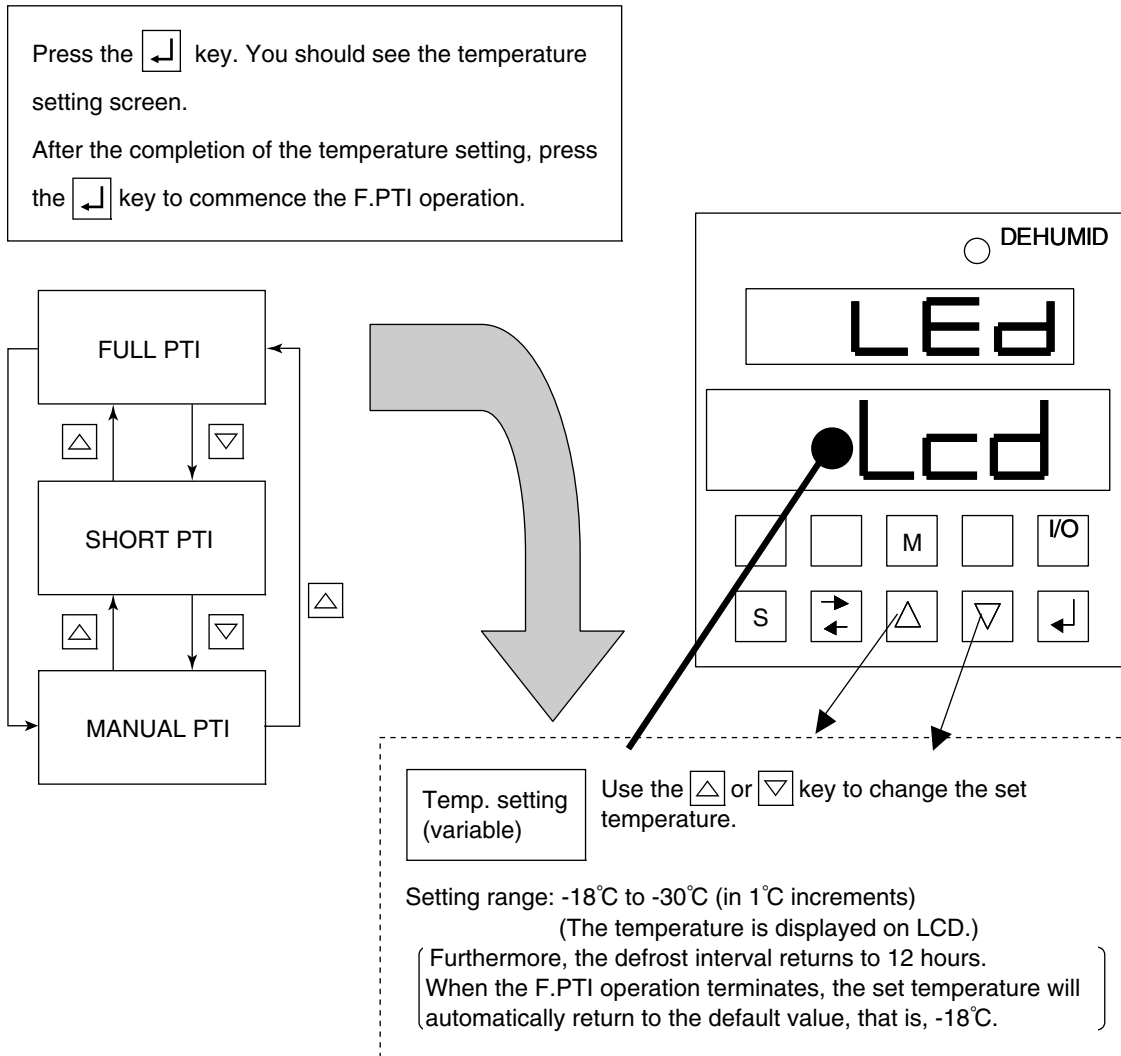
Press the ↵ key. You should see the temperature setting screen.
After the completion of the temperature setting, press the ↵ key to commence the F.PTI operation.

DEHUMID

LEd

Lcd

M

I/O

S

FULL PTI

△

▽

SHORT PTI

△

▽

△

MANUAL PTI

Temp. setting (variable)

Use the △ or ▽ key to change the set temperature.

Setting range: -18℃ to -30℃ (in 1℃ increments)
(The temperature is displayed on LCD.)

Furthermore, the defrost interval returns to 12 hours.
When the F.PTI operation terminates, the set temperature will automatically return to the default value, that is, -18℃.